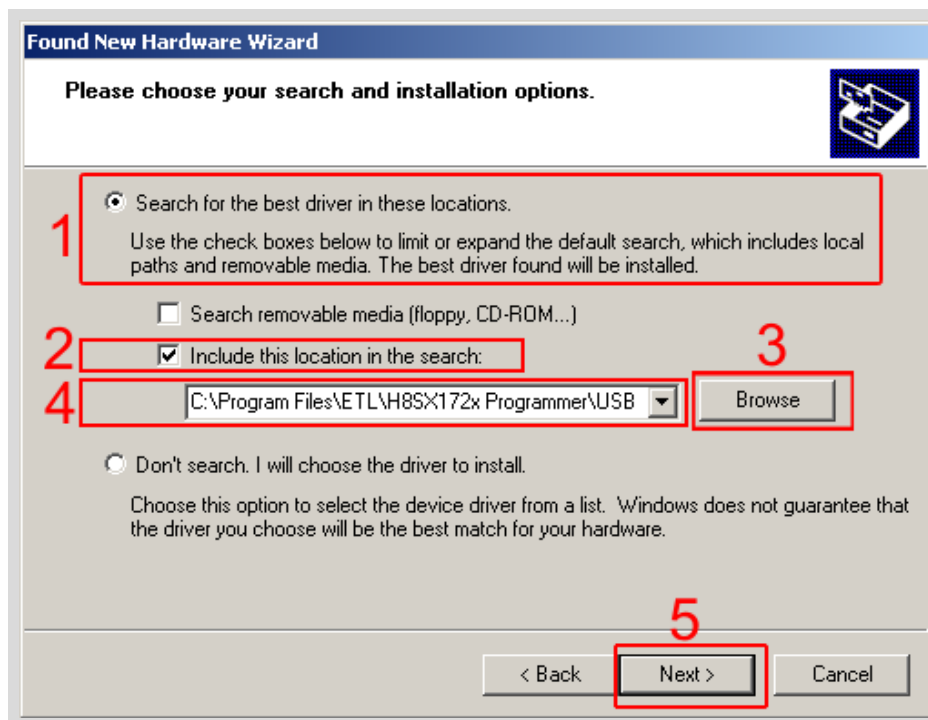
Found New Hardware Wizard

Please choose your search and installation options.

1

Search for the best driver in these locations.

Use the check boxes below to limit or expand the default search, which includes local paths and removable media. The best driver found will be installed.

Search removable media (floppy, CD-ROM...)

2

Include this location in the search:

3

4

C:\Program Files\ETL\H8SX172x Programmer\USB

Browse

Don't search. I will choose the driver to install.

Choose this option to select the device driver from a list. Windows does not guarantee that the driver you choose will be the best match for your hardware.

5

< Back

Next >

Cancel